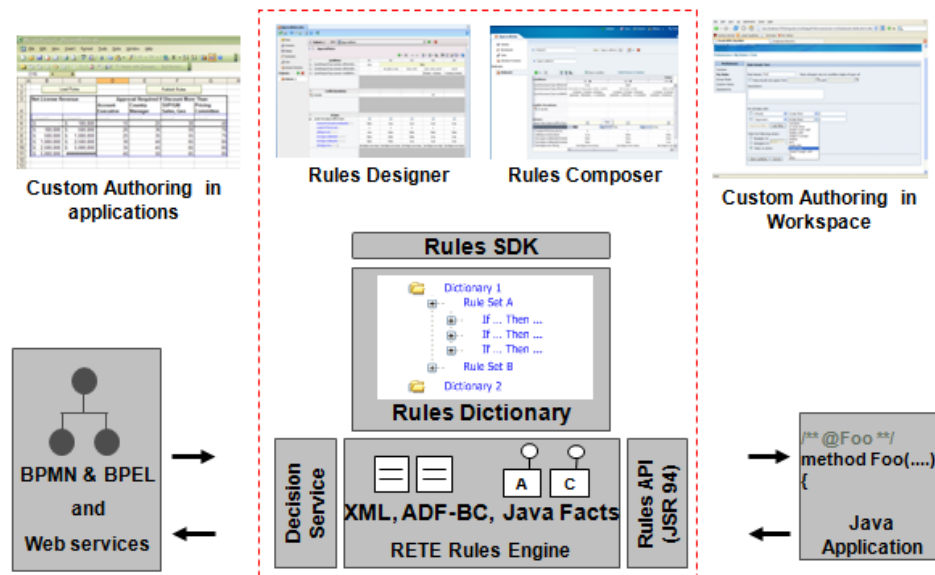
Custom Authoring in applications

Rules Designer

Rules Composer

Custom Authoring in Workspace

Rules SDK

Dictionary 1
Rule Set A
If ... Then ...
If ... Then ...
If ... Then ...
Rule Set B
Dictionary 2

Rules Dictionary

BPMN & BPEL and Web services

Decision Service

XML, ADF-BC, Java Facts

A

C

RETE Rules Engine

Rules API (JSR 94)

/** @Foo **/
method Foo(....)
{

Java Application